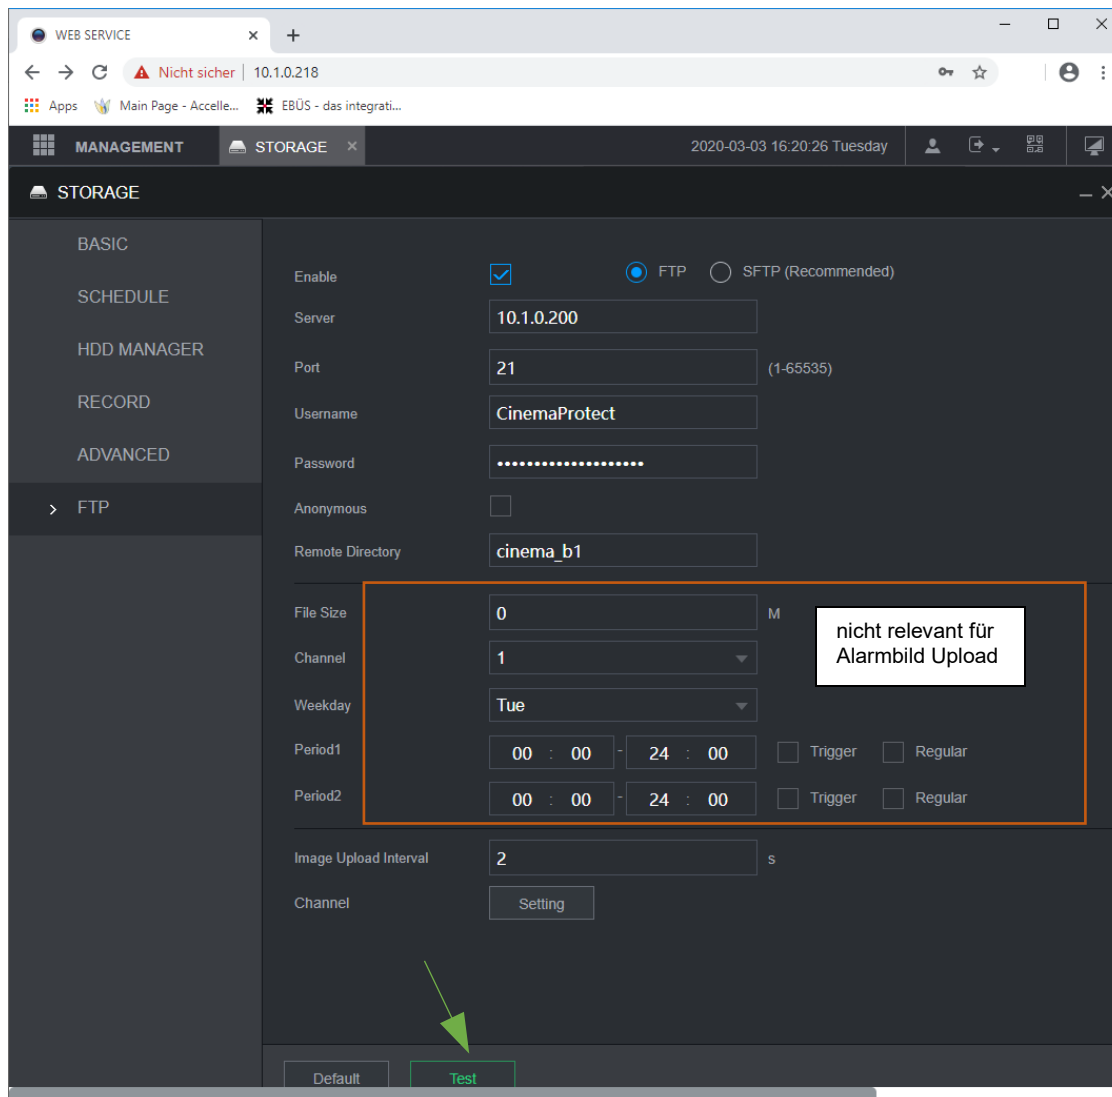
WEB SERVICE ×
+
Nicht sicher | 10.1.0.218
Apps Main Page - Accelle... EBÜS - das integrati...

MANAGEMENT STORAGE ×
2020-03-03 16:20:26 Tuesday

STORAGE

BASIC
SCHEDULE
HDD MANAGER
RECORD
ADVANCED
FTP

Enable
FTP
SFTP (Recommended)
Server
10.1.0.200
Port
21
(1-65535)
Username
CinemaProtect
Password
••••••••••••••••••••
Anonymous
Remote Directory
cinema_b1
File Size
0
M
nicht relevant für Alarmbild Upload
Channel
1
Weekday
Tue
Period1
00 : 00 - 24 : 00
Trigger
Regular
Period2
00 : 00 - 24 : 00
Trigger
Regular
Image Upload Interval
2
s
Channel
Setting

Default
Test